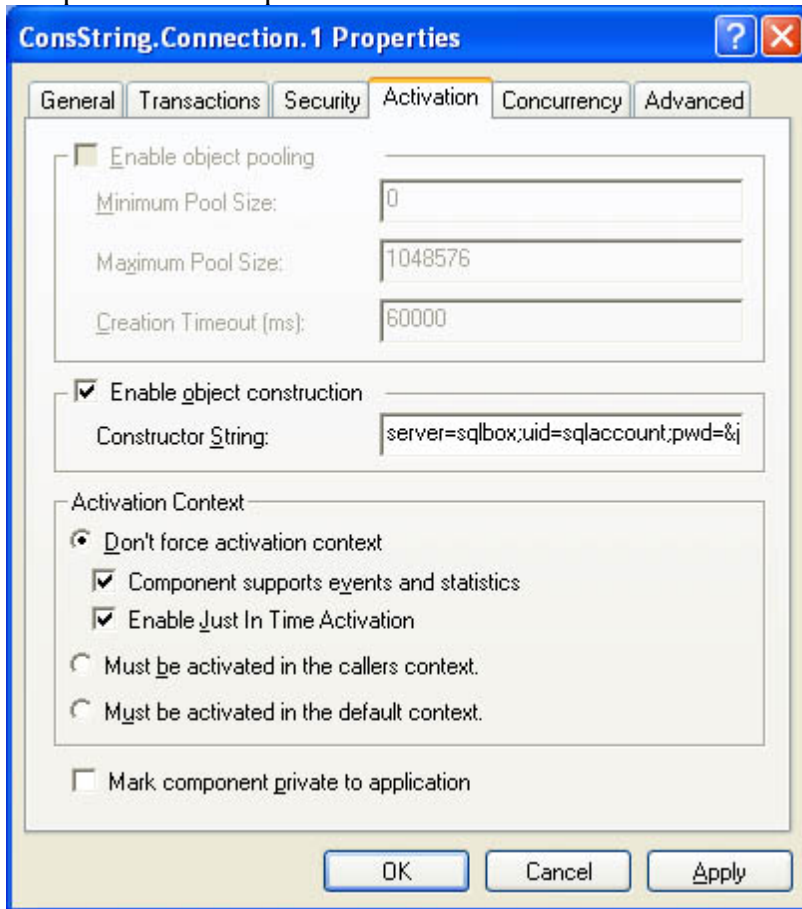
ConsString.Connection.1 Properties

?

General | Transactions | Security | Activation | Concurrency | Advanced

Enable object pooling

Minimum Pool Size: 0

Maximum Pool Size: 1048576

Creation Timeout (ms): 60000

Enable object construction

Constructor String: server=sqlbox;uid=sqlaccount;pwd=&j

Activation Context

Don't force activation context

Component supports events and statistics

Enable Just In Time Activation

Must be activated in the callers context.

Must be activated in the default context.

Mark component private to application

OK | Cancel | Apply